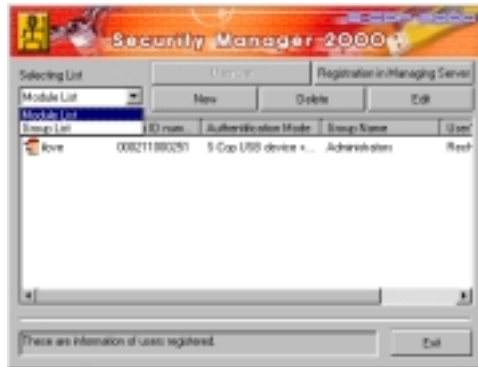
Security Manager 2000

Selecting List

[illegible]

Registration in Managing Server

Module List

New

Delete

Edit

Module List

Group List

ID num...

Authentification Mode

Group Name

User

love

008211080291

S Cop USB device +...

Administers

Rech

These are information of users registered.

Exit